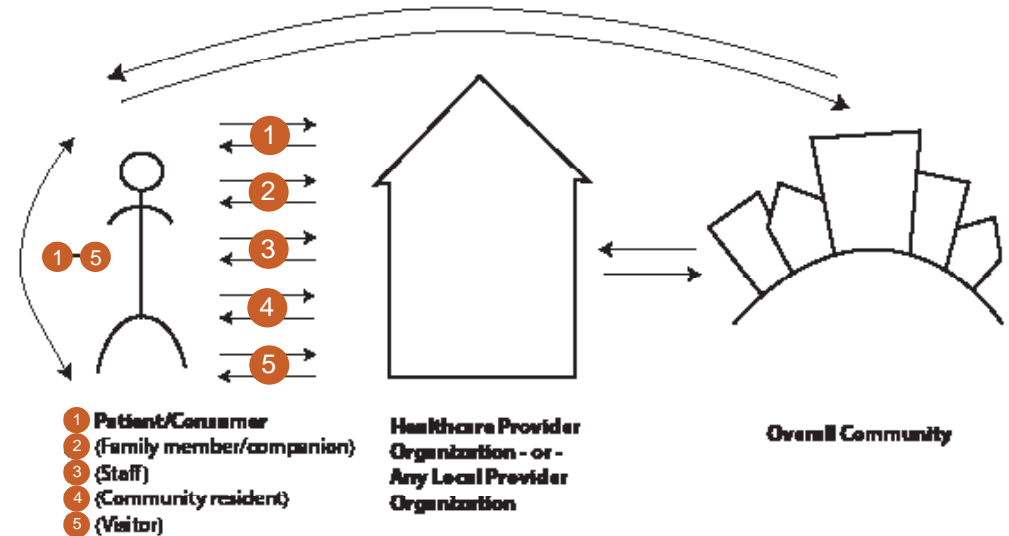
1
2
3
4
5

1 – 5

1 Patient/Consumer
2 (Family member/companion)
3 (Staff)
4 (Community resident)
5 (Visitor)

Healthcare Provider Organization - or - Any Local Provider Organization

Overall Community